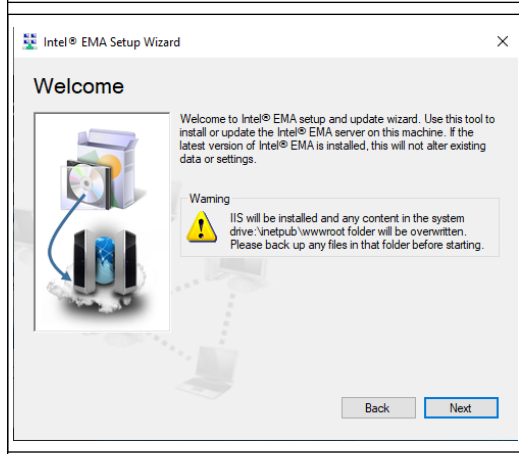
Intel® EMA Setup Wizard

×

Welcome

Welcome to Intel® EMA setup and update wizard. Use this tool to install or update the Intel® EMA server on this machine. If the latest version of Intel® EMA is installed, this will not alter existing data or settings.

Warning

IIS will be installed and any content in the system drive:\inetpub\wwwroot folder will be overwritten. Please back up any files in that folder before starting.

Back

Next